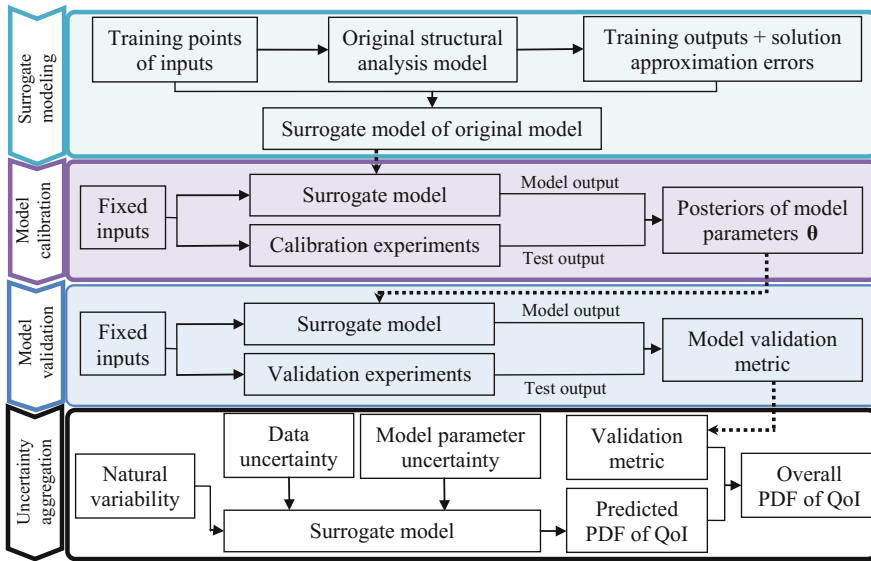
Surrogate modeling

Training points of inputs

Original structural analysis model

Training outputs + solution approximation errors

Surrogate model of original model

Model calibration

Fixed inputs

Surrogate model

Model output

Calibration experiments

Test output

Posteriors of model parameters $\boldsymbol{\theta}$

Model validation

Fixed inputs

Surrogate model

Model output

Validation experiments

Test output

Model validation metric

Uncertainty aggregation

Data uncertainty

Model parameter uncertainty

Validation metric

Natural variability

Overall PDF of QoI

Predicted PDF of QoI

Surrogate model